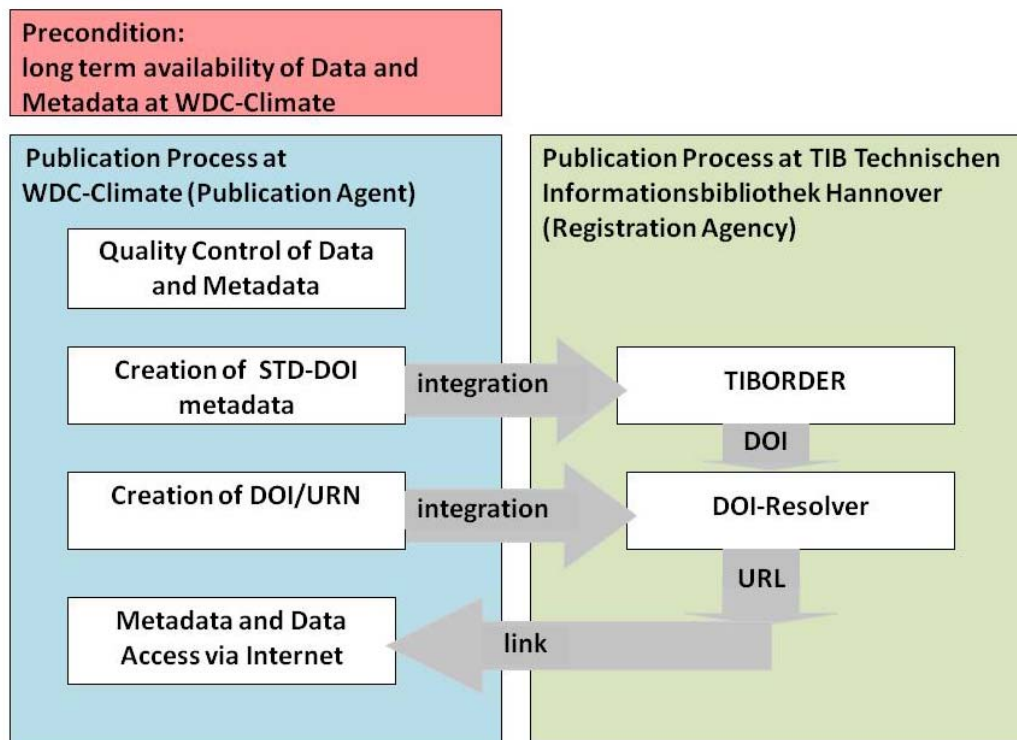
Precondition:
long term availability of Data and Metadata at WDC-Climate

Publication Process at WDC-Climate (Publication Agent)

Quality Control of Data and Metadata

Creation of STD-DOI metadata

integration

Creation of DOI/URN

integration

Metadata and Data Access via Internet

link

Publication Process at TIB Technischen Informationsbibliothek Hannover (Registration Agency)

TIBORDER

DOI

DOI-Resolver

URL